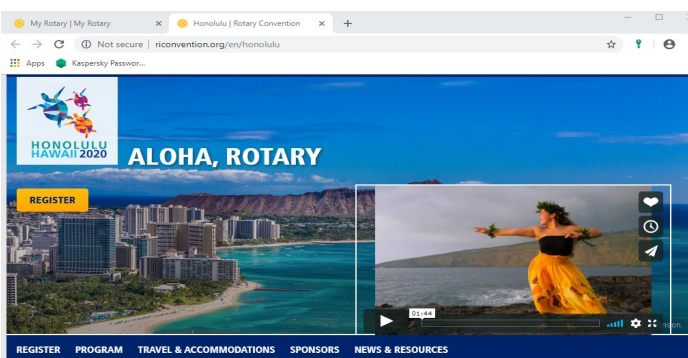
My Rotary | My Rotary
Honolulu | Rotary Convention
Not secure | riconvention.org/en/honolulu
Apps
Kaspersky Passwor...

HONOLULU HAWAII 2020
ALOHA, ROTARY
REGISTER
01:44
REGISTER PROGRAM TRAVEL & ACCOMMODATIONS SPONSORS NEWS & RESOURCES